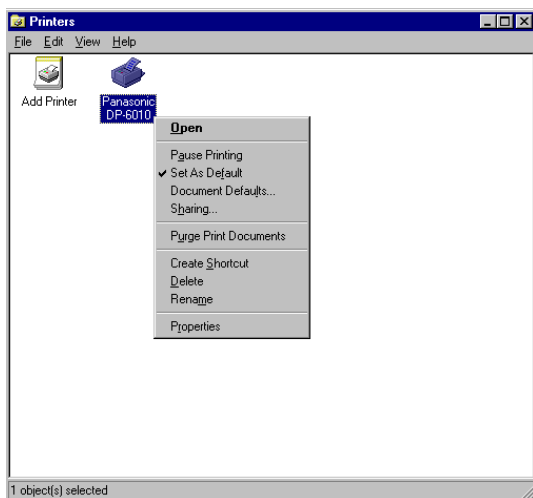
Printers

File Edit View Help

Add Printer

Panasonic DP-6010

Open

Pause Printing

✔ Set As Default

Document Defaults...

Sharing...

Purge Print Documents

Create Shortcut

Delete

Rename

Properties

1 object(s) selected